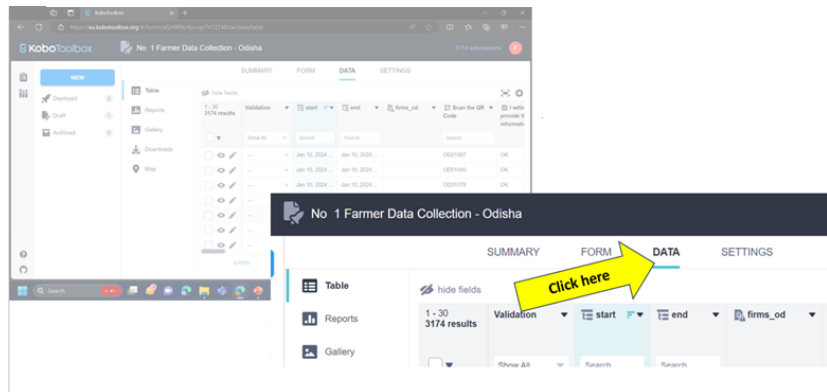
KoboToolbox
https://eu.kobotoolbox.org/#/forms/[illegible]/data/table
KoboToolbox
No 1 Farmer Data Collection - Odisha
3174 submissions
F
SUMMARY
FORM
DATA
SETTINGS
NEW
Deployed
Draft
Archived
Table
Reports
Gallery
Downloads
Map
hide fields
1 - 30
3174 results
Validation
start
end
firms_od
Scan the QR Code
I willi provide th informati
Show All
Search
Search
Search
Jan 10, 2024 ...
Jan 10, 2024 ...
OD01067
OK
Jan 10, 2024 ...
Jan 10, 2024 ...
OD01040
OK
Jan 10, 2024 ...
Jan 10, 2024 ...
OD01076
OK
Search

No 1 Farmer Data Collection - Odisha
SUMMARY
FORM
DATA
SETTINGS
Click here
Table
Reports
Gallery
hide fields
1 - 30
3174 results
Validation
start
end
firms_od
Show All
Search
Search